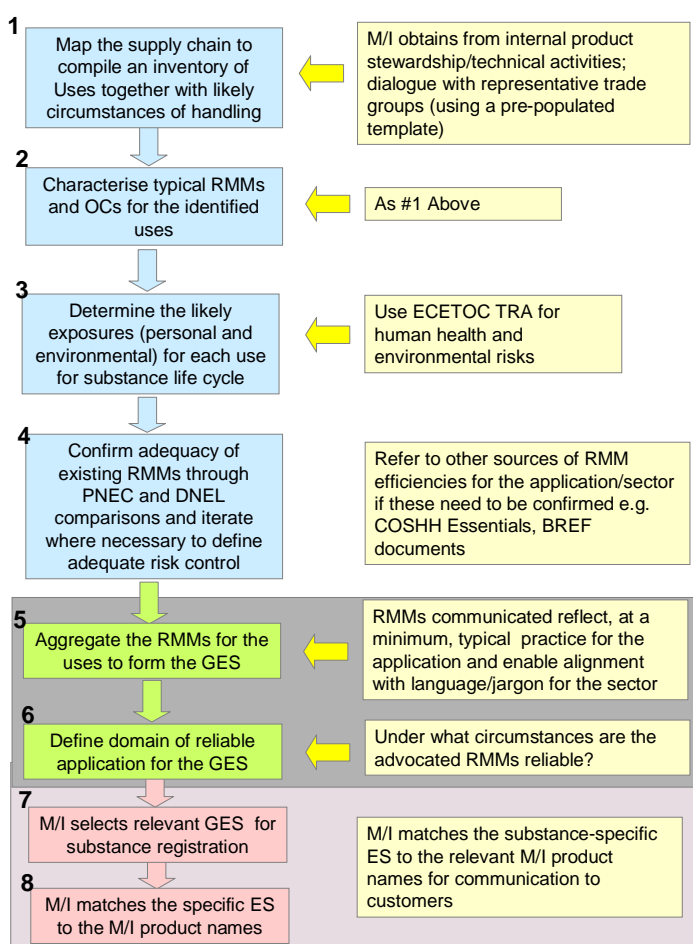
1

Map the supply chain to compile an inventory of Uses together with likely circumstances of handling

M/I obtains from internal product stewardship/technical activities; dialogue with representative trade groups (using a pre-populated template)

2

Characterise typical RMMs and OCs for the identified uses

As #1 Above

3

Determine the likely exposures (personal and environmental) for each use for substance life cycle

Use ECETOC TRA for human health and environmental risks

4

Confirm adequacy of existing RMMs through PNEC and DNEL comparisons and iterate where necessary to define adequate risk control

Refer to other sources of RMM efficiencies for the application/sector if these need to be confirmed e.g. COSHH Essentials, BREF documents

5

Aggregate the RMMs for the uses to form the GES

RMMs communicated reflect, at a minimum, typical practice for the application and enable alignment with language/jargon for the sector

6

Define domain of reliable application for the GES

Under what circumstances are the advocated RMMs reliable?

7

M/I selects relevant GES for substance registration

M/I matches the substance-specific ES to the relevant M/I product names for communication to customers

8

M/I matches the specific ES to the M/I product names